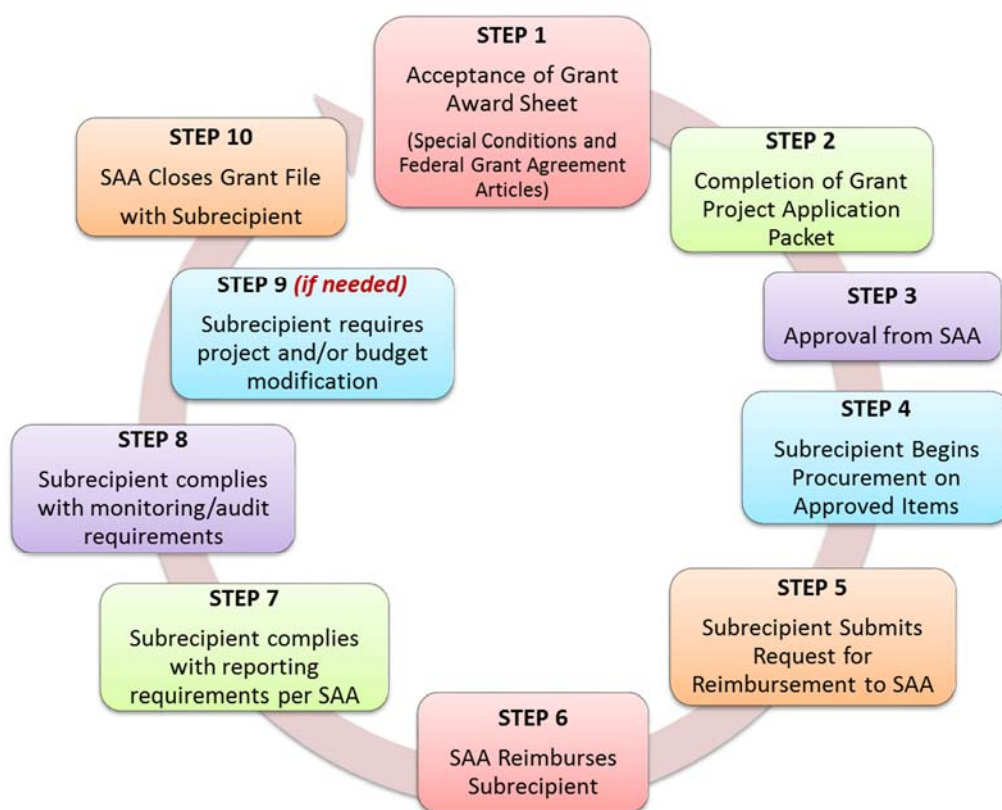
STEP 1
Acceptance of Grant Award Sheet
(Special Conditions and Federal Grant Agreement Articles)

STEP 2
Completion of Grant Project Application Packet

STEP 3
Approval from SAA

STEP 4
Subrecipient Begins Procurement on Approved Items

STEP 5
Subrecipient Submits Request for Reimbursement to SAA

STEP 6
SAA Reimburses Subrecipient

STEP 7
Subrecipient complies with reporting requirements per SAA

STEP 8
Subrecipient complies with monitoring/audit requirements

STEP 9 (if needed)
Subrecipient requires project and/or budget modification

STEP 10
SAA Closes Grant File with Subrecipient